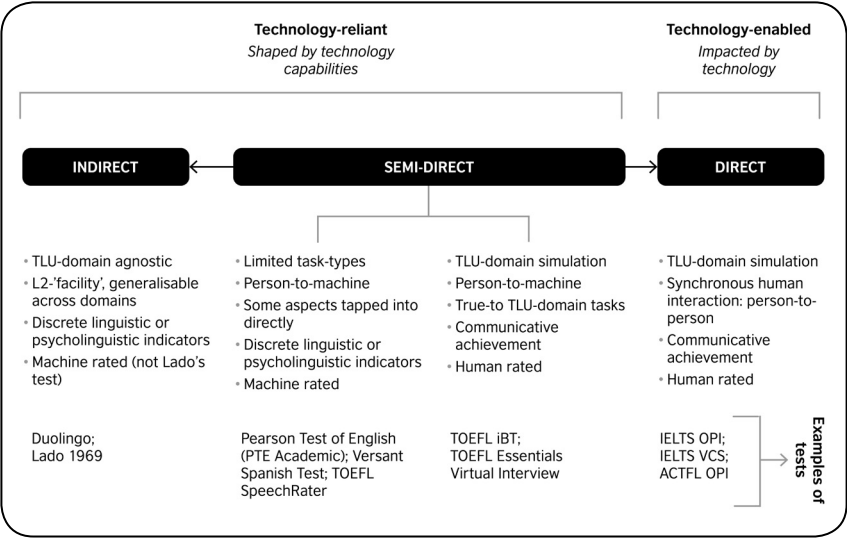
**Technology-reliant**
*Shaped by technology capabilities*

**Technology-enabled**
*Impacted by technology*

INDIRECT

SEMI-DIRECT

DIRECT

- TLU-domain agnostic
- L2-'facility', generalisable across domains
- Discrete linguistic or psycholinguistic indicators
- Machine rated (not Lado's test)

- Limited task-types
- Person-to-machine
- Some aspects tapped into directly
- Discrete linguistic or psycholinguistic indicators
- Machine rated

- TLU-domain simulation
- Person-to-machine
- True-to TLU-domain tasks
- Communicative achievement
- Human rated

- TLU-domain simulation
- Synchronous human interaction: person-to-person
- Communicative achievement
- Human rated

Duolingo; Lado 1969

Pearson Test of English (PTE Academic); Versant Spanish Test; TOEFL SpeechRater

TOEFL iBT; TOEFL Essentials Virtual Interview

IELTS OPI; IELTS VCS; ACTFL OPI

Examples of tests